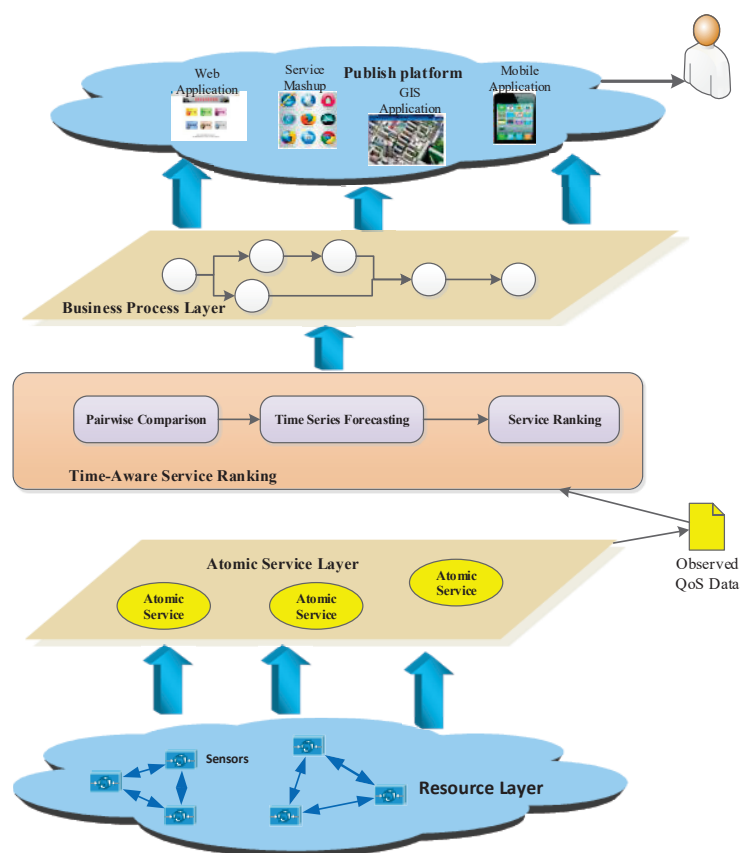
Web Application

Service Mashup

Publish platform

GIS Application

Mobile Application

Business Process Layer

Pairwise Comparison

Time Series Forecasting

Service Ranking

Time-Aware Service Ranking

Observed QoS Data

Atomic Service Layer

Atomic Service

Atomic Service

Atomic Service

Sensors

Resource Layer